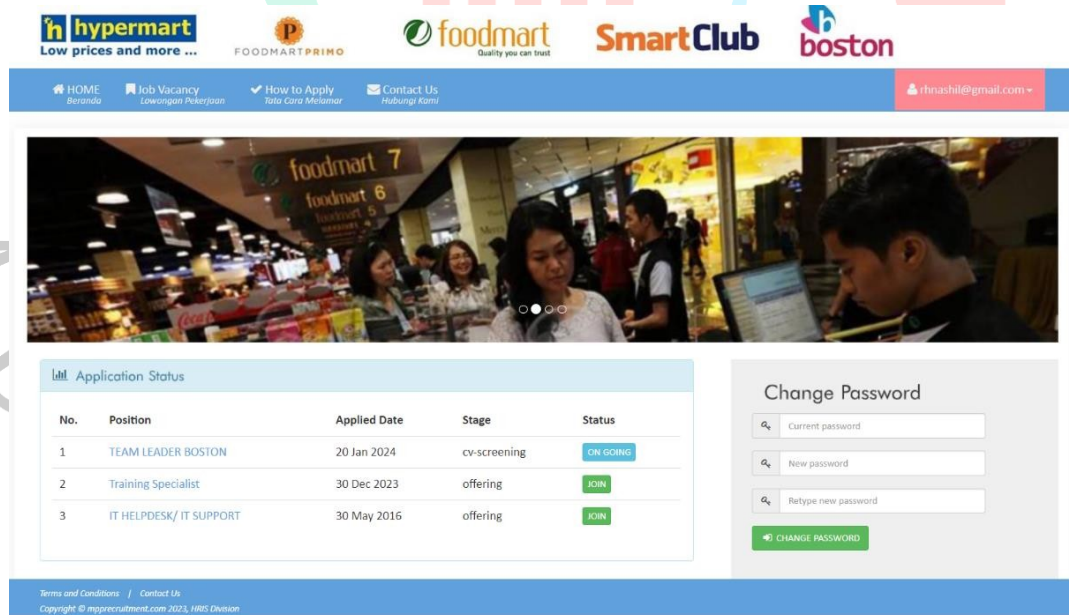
h hypermart
Low prices and more ...

P
FOODMARTPRIMO

foodmart
Quality you can trust

SmartClub

boston

HOME
Beranda

Job Vacancy
Lowongan Pekerjaan

How to Apply
Tata Cara Melamar

Contact Us
Hubungi Kami

rhnashil@gmail.com

foodmart 7
foodmart 6
foodmart 5

Application Status

| No. | Position | Applied Date | Stage | Status |
|---|---|---|---|---|
| 1 | TEAM LEADER BOSTON | 20 Jan 2024 | cv-screening | ON GOING |
| 2 | Training Specialist | 30 Dec 2023 | offering | JOIN |
| 3 | IT HELPDESK/ IT SUPPORT | 30 May 2016 | offering | JOIN |

Change Password

Current password

New password

Retype new password

CHANGE PASSWORD

Terms and Conditions | Contact Us
Copyright © mpprecruitment.com 2023, HRIS Division